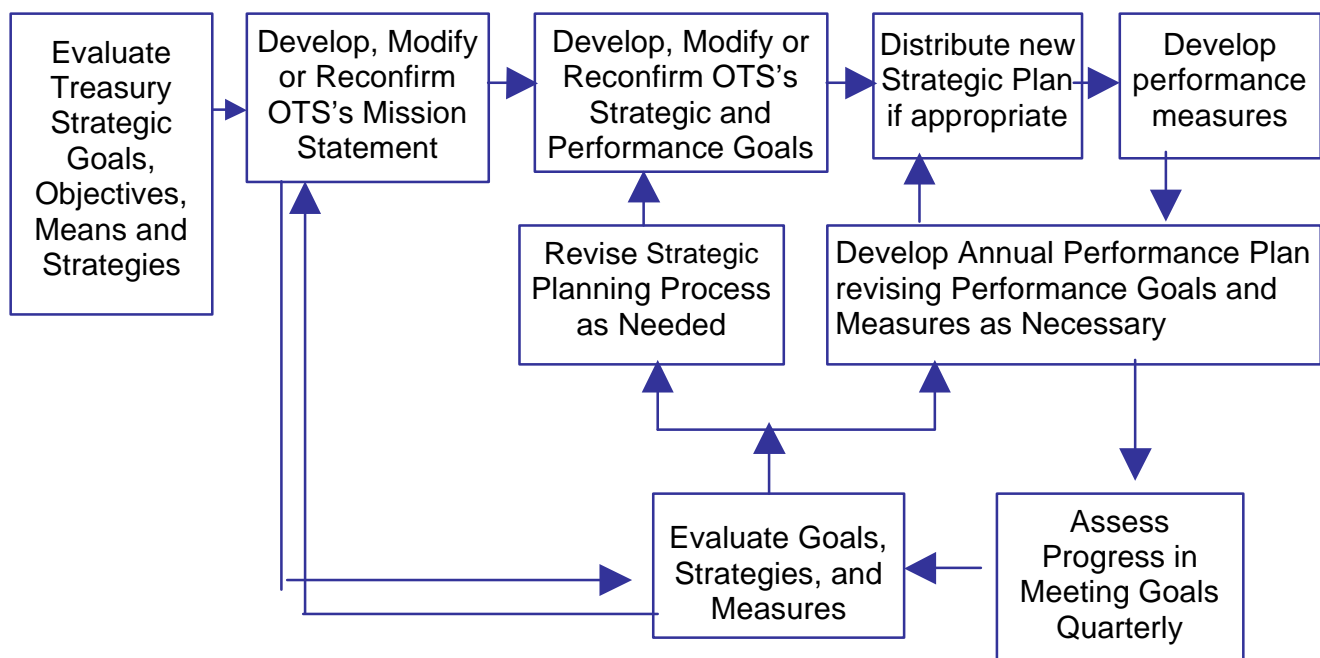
Evaluate Treasury Strategic Goals, Objectives, Means and Strategies

Develop, Modify or Reconfirm OTS's Mission Statement

Develop, Modify or Reconfirm OTS's Strategic and Performance Goals

Distribute new Strategic Plan if appropriate

Develop performance measures

Revise Strategic Planning Process as Needed

Develop Annual Performance Plan revising Performance Goals and Measures as Necessary

Evaluate Goals, Strategies, and Measures

Assess Progress in Meeting Goals Quarterly